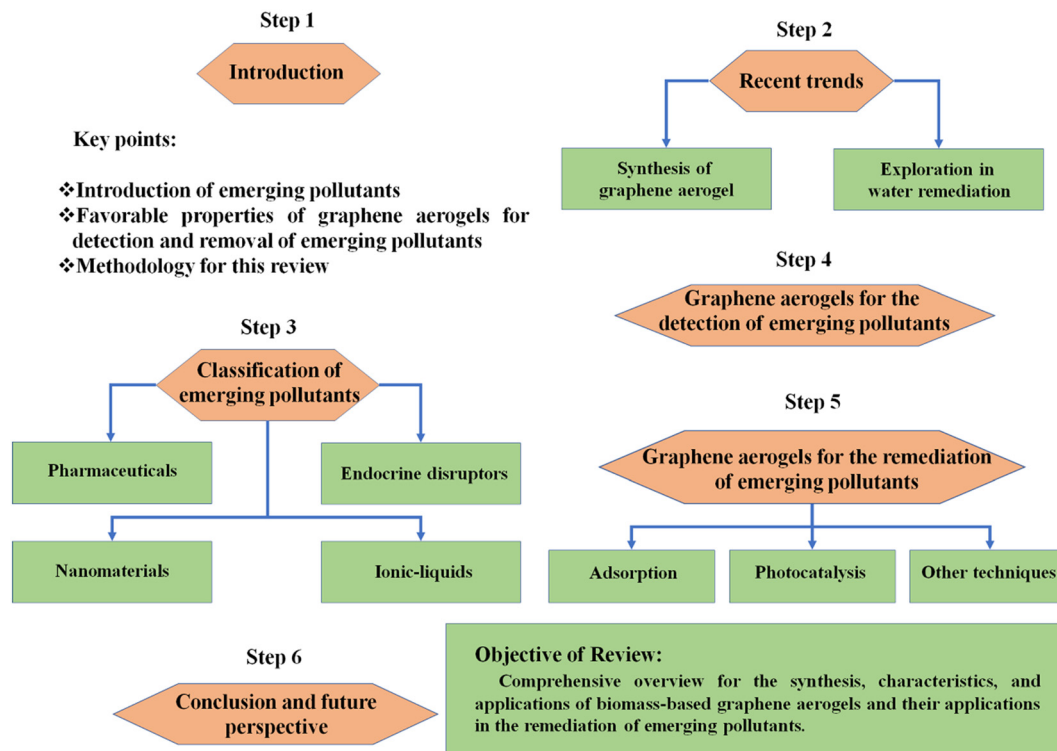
Step 1

Introduction

Key points:

❖Introduction of emerging pollutants
❖Favorable properties of graphene aerogels for detection and removal of emerging pollutants
❖Methodology for this review

Step 2

Recent trends

Synthesis of graphene aerogel

Exploration in water remediation

Step 3

Classification of emerging pollutants

Pharmaceuticals

Endocrine disruptors

Nanomaterials

Ionic-liquids

Step 4

Graphene aerogels for the detection of emerging pollutants

Step 5

Graphene aerogels for the remediation of emerging pollutants

Adsorption

Photocatalysis

Other techniques

Step 6

Conclusion and future perspective

Objective of Review:
Comprehensive overview for the synthesis, characteristics, and applications of biomass-based graphene aerogels and their applications in the remediation of emerging pollutants.